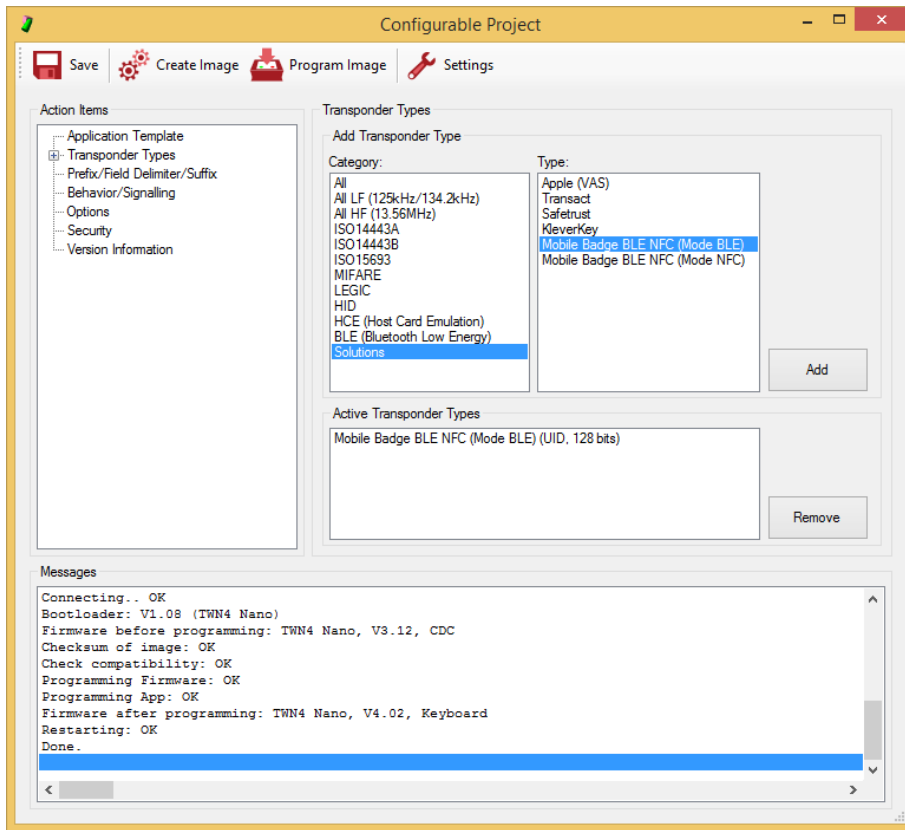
Configurable Project

Save
Create Image
Program Image
Settings

Action Items
Application Template
Transponder Types
Prefix/Field Delimiter/Suffix
Behavior/Signalling
Options
Security
Version Information

Transponder Types
Add Transponder Type
Category:
All
All LF (125kHz/134.2kHz)
All HF (13.56MHz)
ISO14443A
ISO14443B
ISO15693
MIFARE
LEGIC
HID
HCE (Host Card Emulation)
BLE (Bluetooth Low Energy)
Solutions

Type:
Apple (VAS)
Transact
Safetrust
KleverKey
Mobile Badge BLE NFC (Mode BLE)
Mobile Badge BLE NFC (Mode NFC)

Add

Active Transponder Types
Mobile Badge BLE NFC (Mode BLE) (UID, 128 bits)

Remove

Messages
Connecting.. OK
Bootloader: V1.08 (TWN4 Nano)
Firmware before programming: TWN4 Nano, V3.12, CDC
Checksum of image: OK
Check compatibility: OK
Programming Firmware: OK
Programming App: OK
Firmware after programming: TWN4 Nano, V4.02, Keyboard
Restarting: OK
Done.